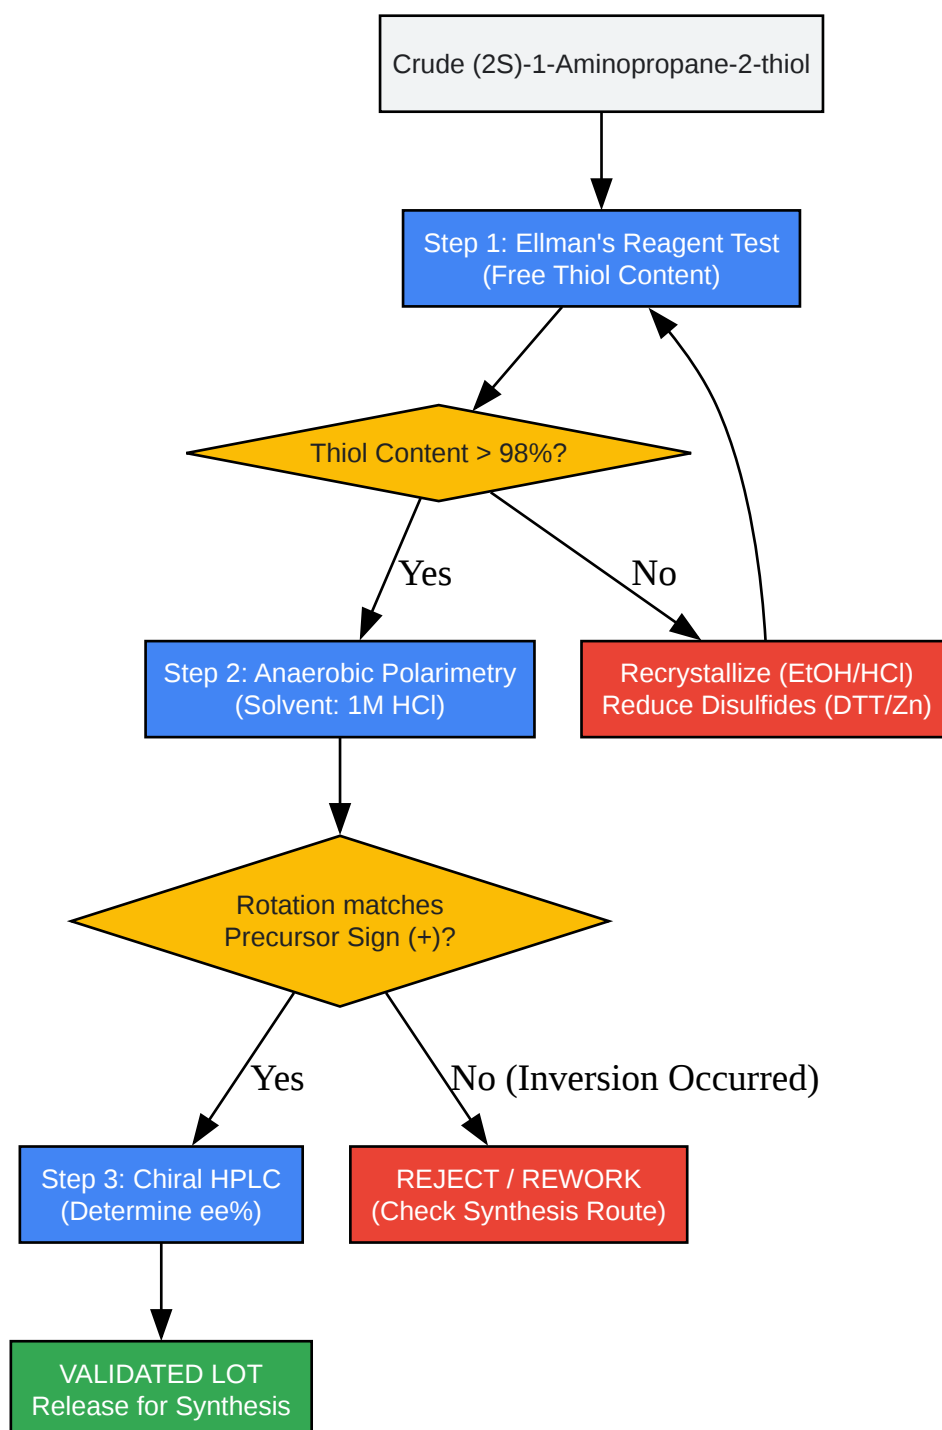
Crude (2S)-1-Aminopropane-2-thiol

Step 1: Ellman's Reagent Test
(Free Thiol Content)

Thiol Content > 98%?

Yes

No

Step 2: Anaerobic Polarimetry
(Solvent: 1M HCl)

Recrystallize (EtOH/HCl)
Reduce Disulfides (DTT/Zn)

Rotation matches
Precursor Sign (+)?

Yes

No (Inversion Occurred)

Step 3: Chiral HPLC
(Determine ee%)

REJECT / REWORK
(Check Synthesis Route)

VALIDATED LOT
Release for Synthesis